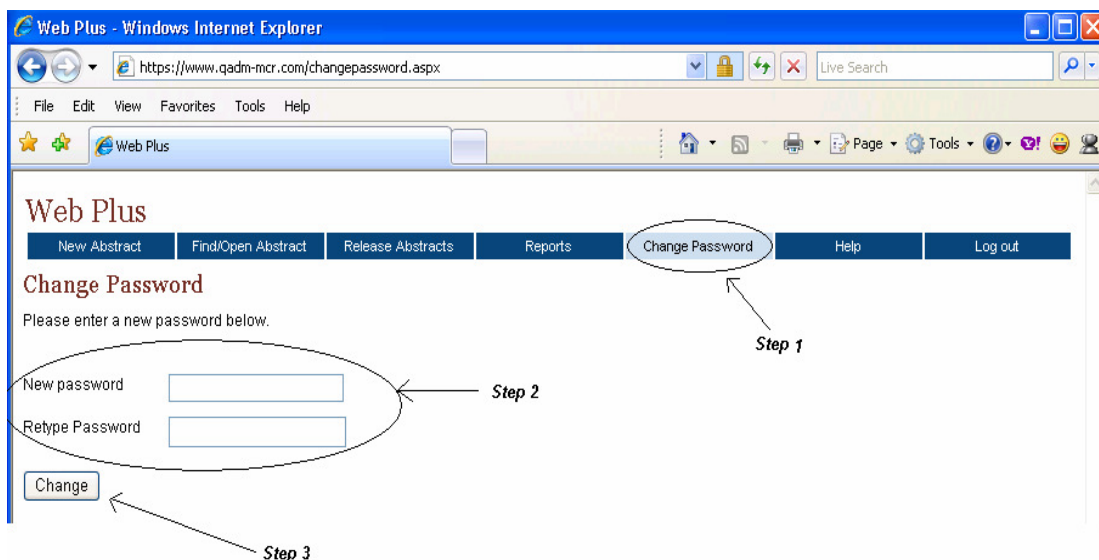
Web Plus - Windows Internet Explorer

https://www.qadm-mcr.com/changepassword.aspx

Live Search

File Edit View Favorites Tools Help

Web Plus

Page Tools

Web Plus

New Abstract | Find/Open Abstract | Release Abstracts | Reports | Change Password | Help | Log out

Change Password

Please enter a new password below.

Step 1

New password

Step 2

Retype Password

Change

Step 3